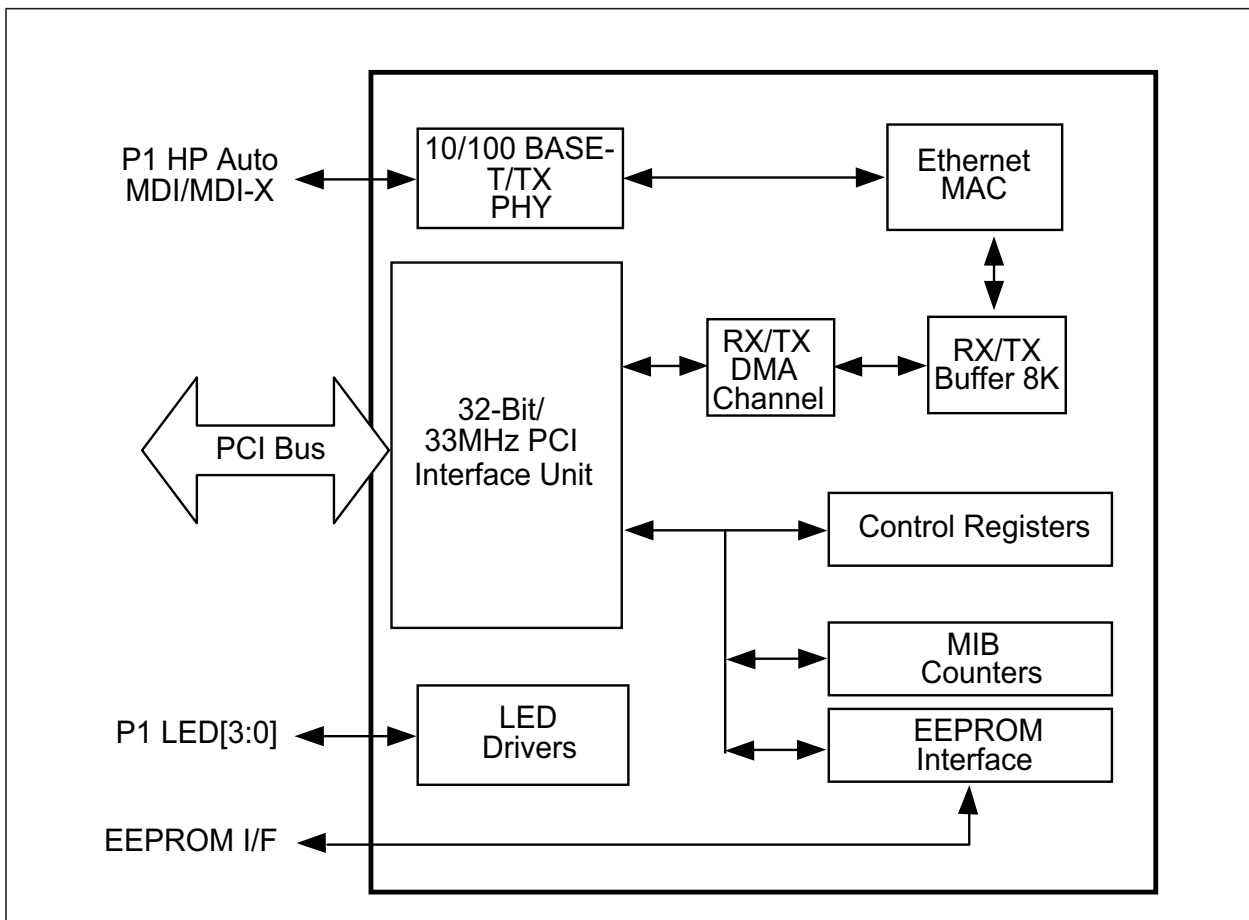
P1 HP Auto MDI/MDI-X

10/100 BASE-T/TX PHY

Ethernet MAC

RX/TX DMA Channel

RX/TX Buffer 8K

PCI Bus

32-Bit/ 33MHz PCI Interface Unit

Control Registers

MIB Counters

P1 LED[3:0]

LED Drivers

EEPROM Interface

EEPROM I/F